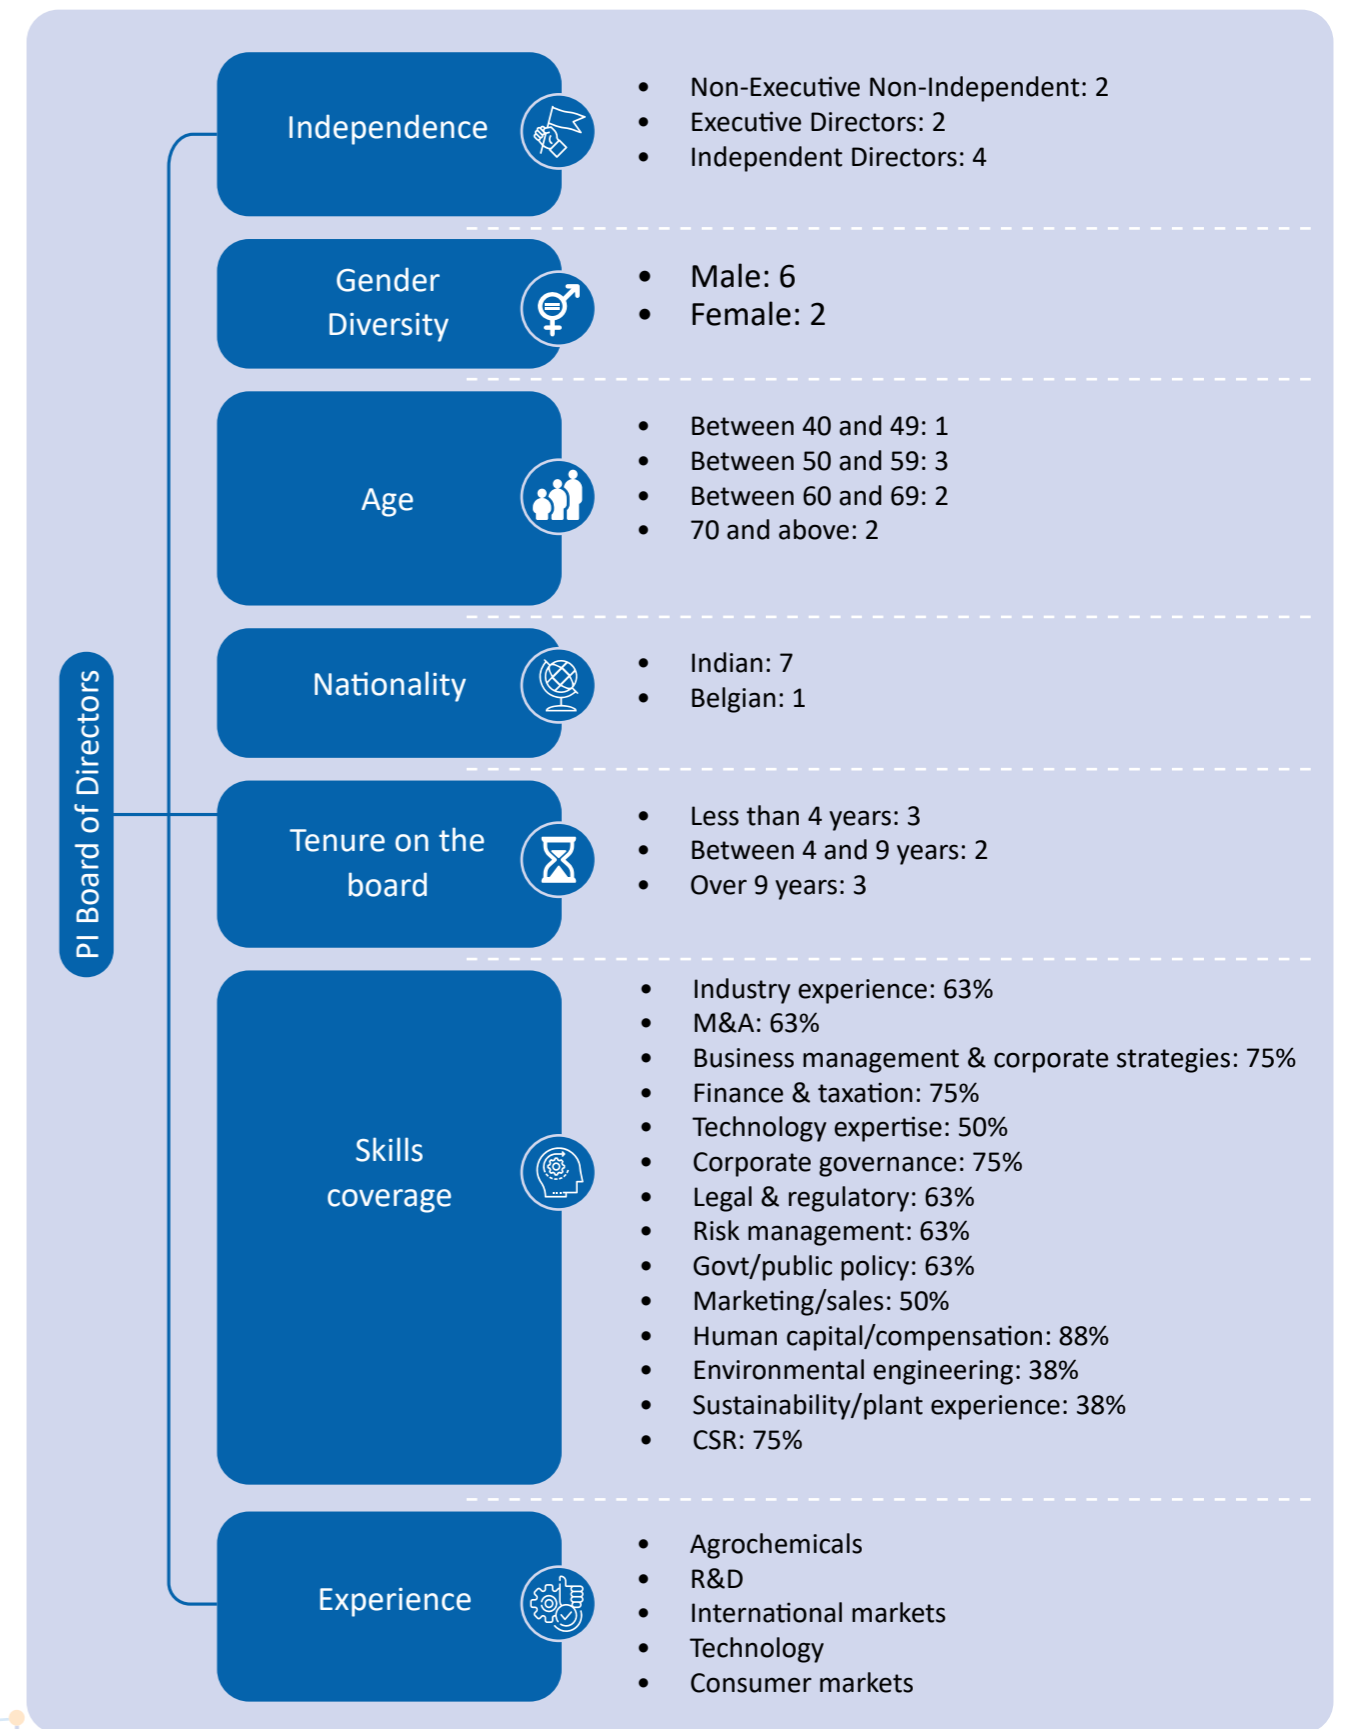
PI Board of Directors

Independence

- Non-Executive Non-Independent: 2
- Executive Directors: 2
- Independent Directors: 4

Gender Diversity

- Male: 6
- Female: 2

Age

- Between 40 and 49: 1
- Between 50 and 59: 3
- Between 60 and 69: 2
- 70 and above: 2

Nationality

- Indian: 7
- Belgian: 1

Tenure on the board

- Less than 4 years: 3
- Between 4 and 9 years: 2
- Over 9 years: 3

Skills coverage

- Industry experience: 63%
- M&A: 63%
- Business management & corporate strategies: 75%
- Finance & taxation: 75%
- Technology expertise: 50%
- Corporate governance: 75%
- Legal & regulatory: 63%
- Risk management: 63%
- Govt/public policy: 63%
- Marketing/sales: 50%
- Human capital/compensation: 88%
- Environmental engineering: 38%
- Sustainability/plant experience: 38%
- CSR: 75%

Experience

- Agrochemicals
- R&D
- International markets
- Technology
- Consumer markets